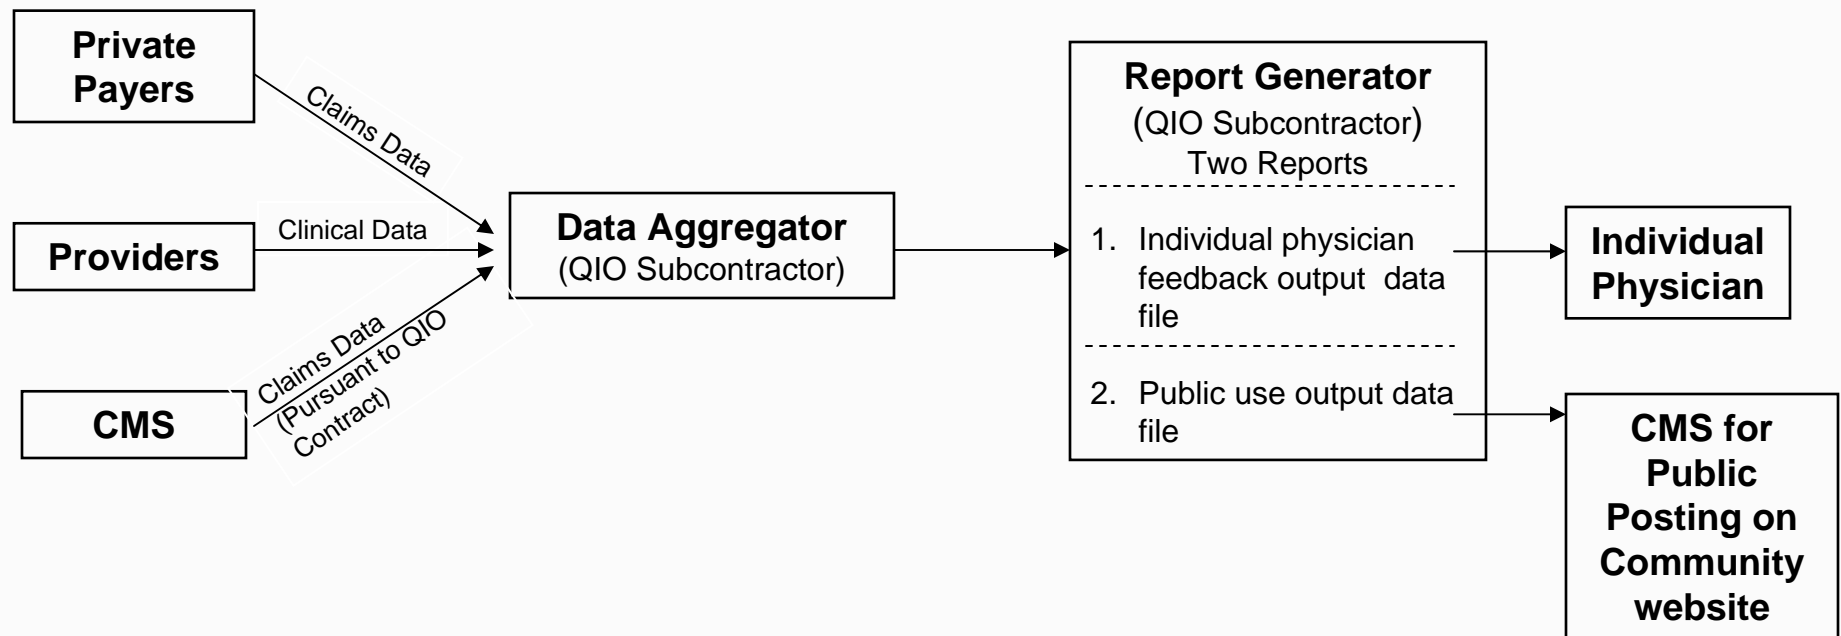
Private Payers

Claims Data

Providers

Clinical Data

CMS

Claims Data (Pursuant to QIO Contract)

Data Aggregator
(QIO Subcontractor)

Report Generator
(QIO Subcontractor)
Two Reports

1. Individual physician feedback output data file

2. Public use output data file

Individual Physician

CMS for Public Posting on Community website